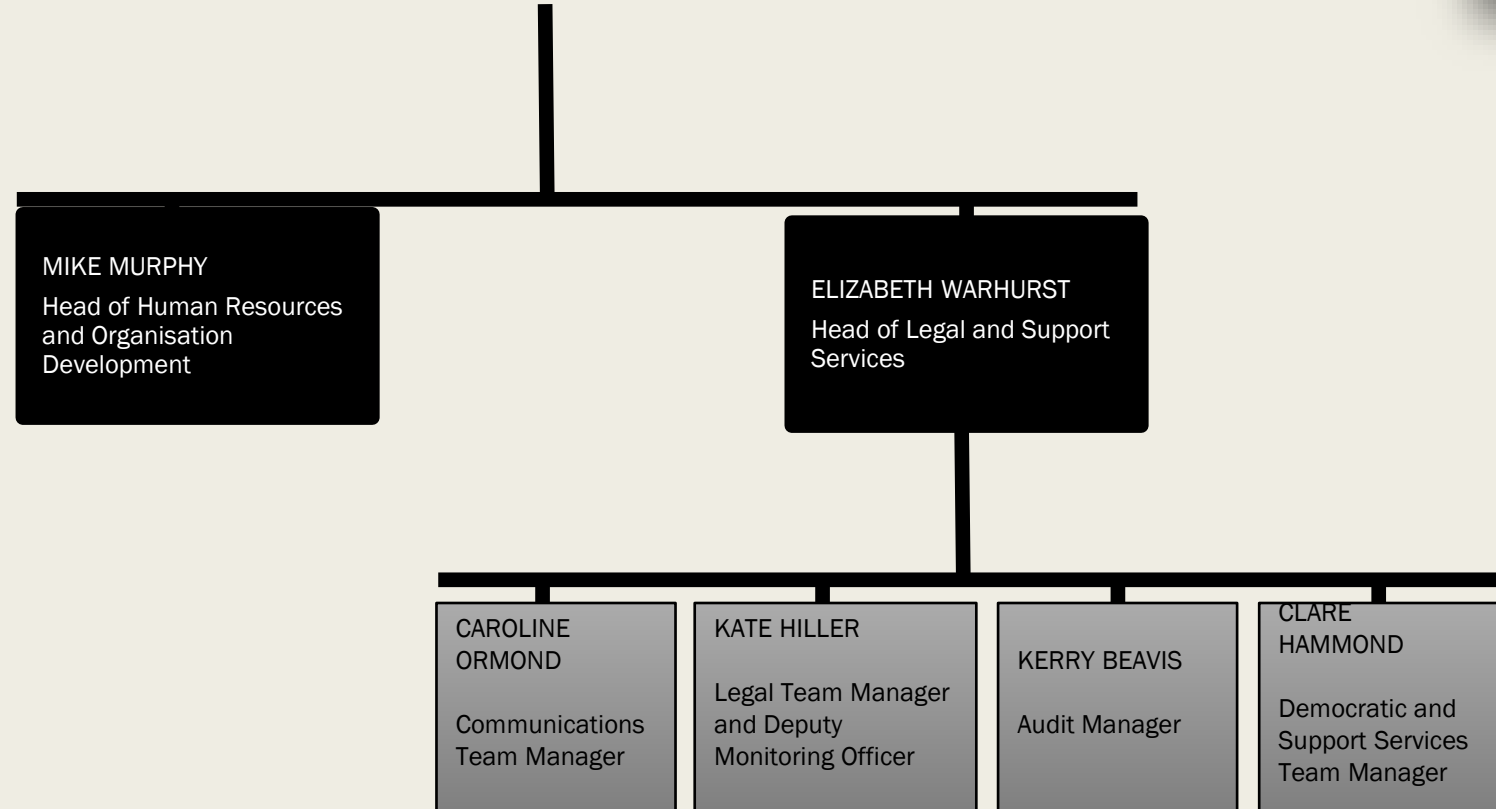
MIKE MURPHY

Head of Human Resources and Organisation Development

ELIZABETH WARHURST

Head of Legal and Support Services

CAROLINE ORMOND

Communications Team Manager

KATE HILLER

Legal Team Manager and Deputy Monitoring Officer

KERRY BEAVIS

Audit Manager

CLARE HAMMOND

Democratic and Support Services Team Manager